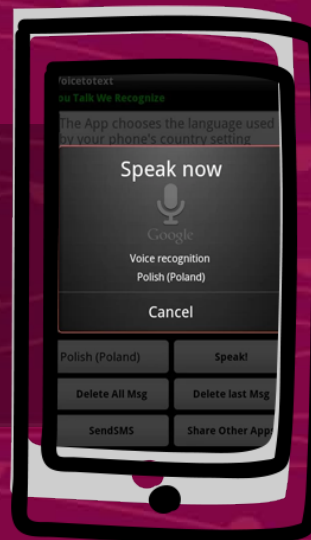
Voicetotext

ou Talk We Recognize

The App chooses the language used by your phone's country setting

Speak now

Google

Voice recognition

Polish (Poland)

Cancel

Polish (Poland)

Speak!

Delete All Msg

Delete last Msg

SendSMS

Share Other Apps